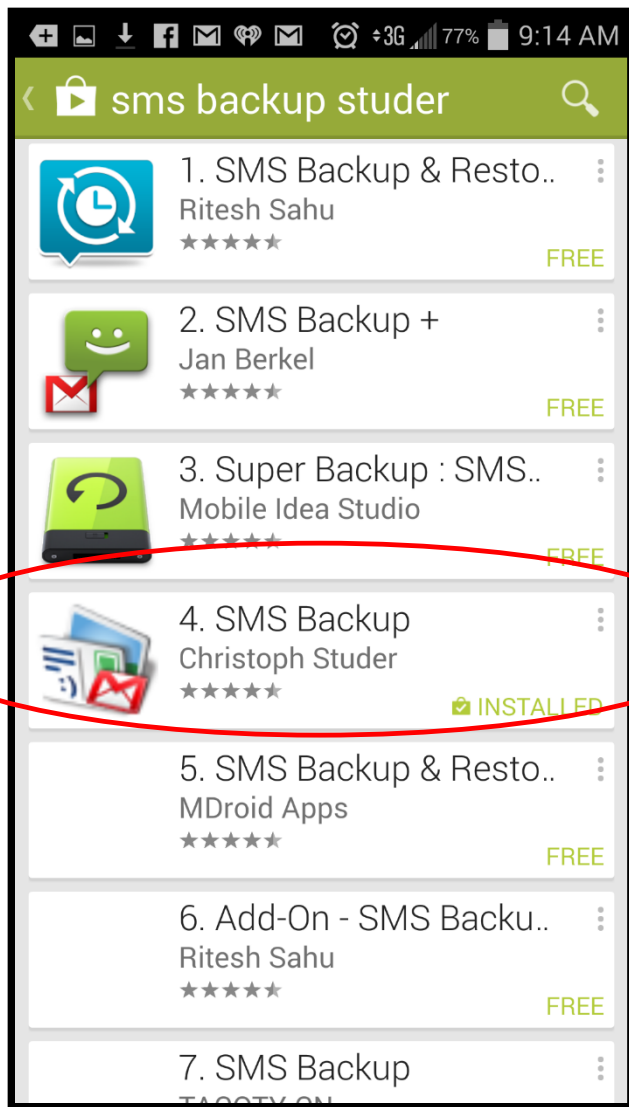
3G 77% 9:14 AM

sms backup studer

1. SMS Backup & Resto..
Ritesh Sahu
FREE

2. SMS Backup +
Jan Berkel
FREE

3. Super Backup : SMS..
Mobile Idea Studio
FREE

4. SMS Backup
Christoph Studer
INSTALLED

5. SMS Backup & Resto..
MDroid Apps
FREE

6. Add-On - SMS Backu..
Ritesh Sahu
FREE

7. SMS Backup
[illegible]